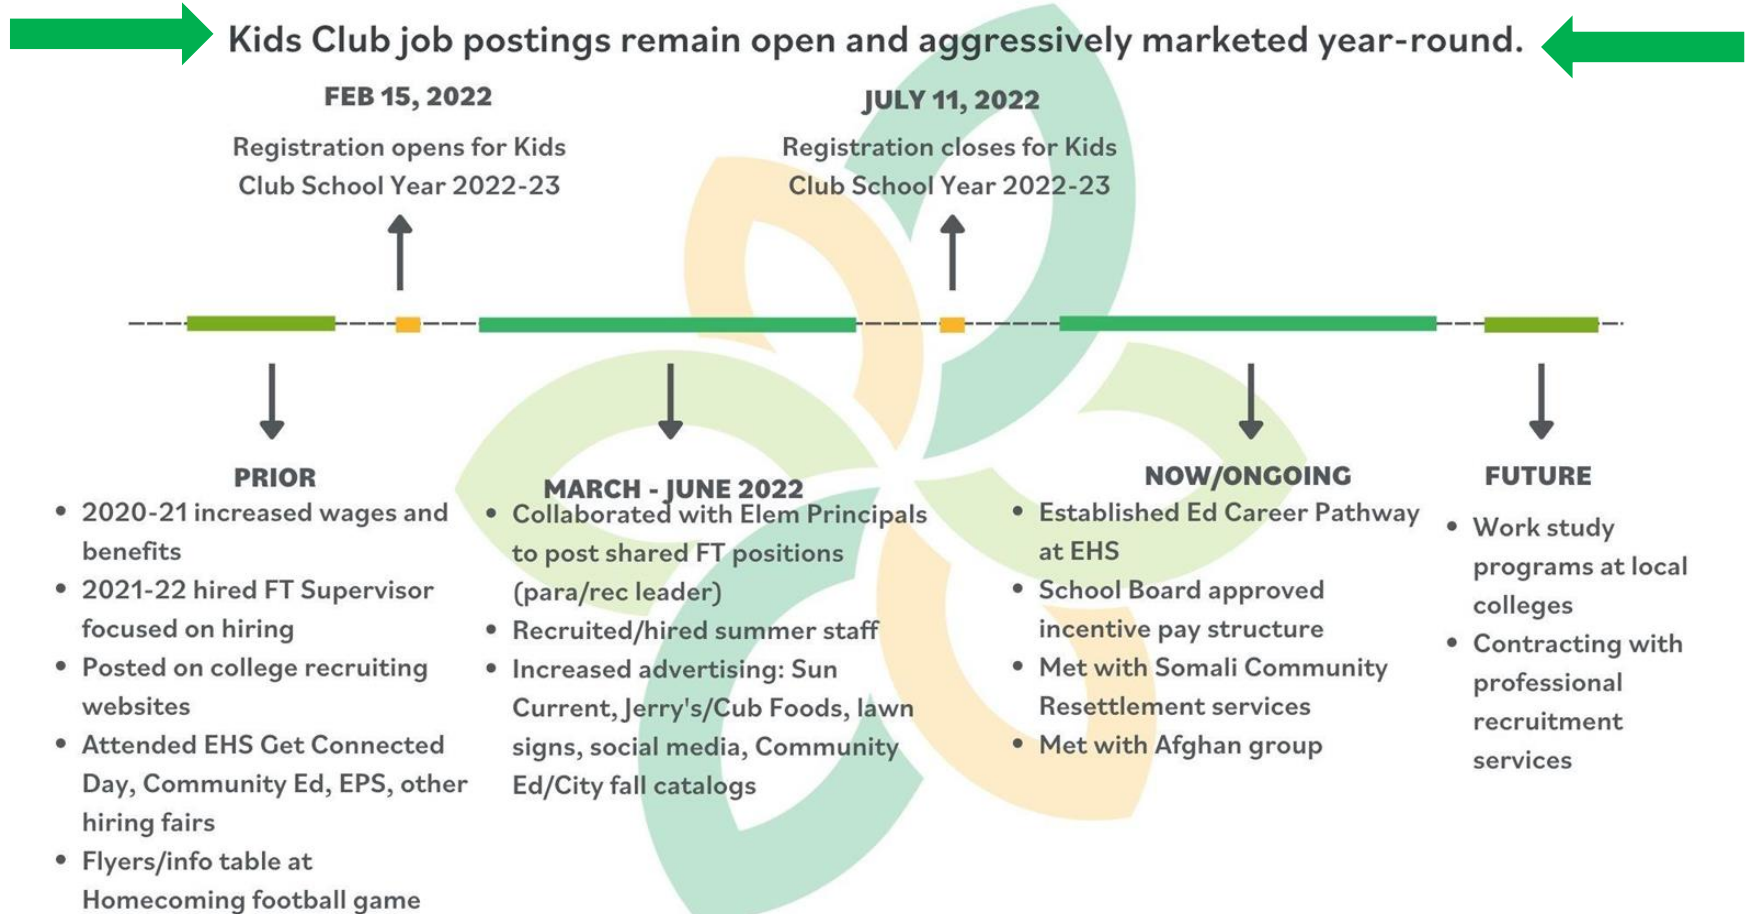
Kids Club job postings remain open and aggressively marketed year-round.

FEB 15, 2022

Registration opens for Kids Club School Year 2022-23

JULY 11, 2022

Registration closes for Kids Club School Year 2022-23

PRIOR

- 2020-21 increased wages and benefits
- 2021-22 hired FT Supervisor focused on hiring
- Posted on college recruiting websites
- Attended EHS Get Connected Day, Community Ed, EPS, other hiring fairs
- Flyers/info table at Homecoming football game

MARCH - JUNE 2022

- Collaborated with Elem Principals to post shared FT positions (para/rec leader)
- Recruited/hired summer staff
- Increased advertising: Sun Current, Jerry's/Cub Foods, lawn signs, social media, Community Ed/City fall catalogs

NOW/ONGOING

- Established Ed Career Pathway at EHS
- School Board approved incentive pay structure
- Met with Somali Community Resettlement services
- Met with Afghan group

FUTURE

- Work study programs at local colleges
- Contracting with professional recruitment services